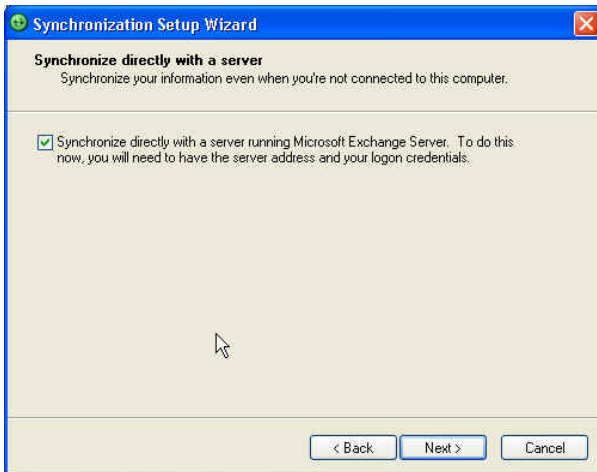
Synchronization Setup Wizard

Synchronize directly with a server
Synchronize your information even when you're not connected to this computer.

Synchronize directly with a server running Microsoft Exchange Server. To do this now, you will need to have the server address and your logon credentials.

< Back
Next >
Cancel